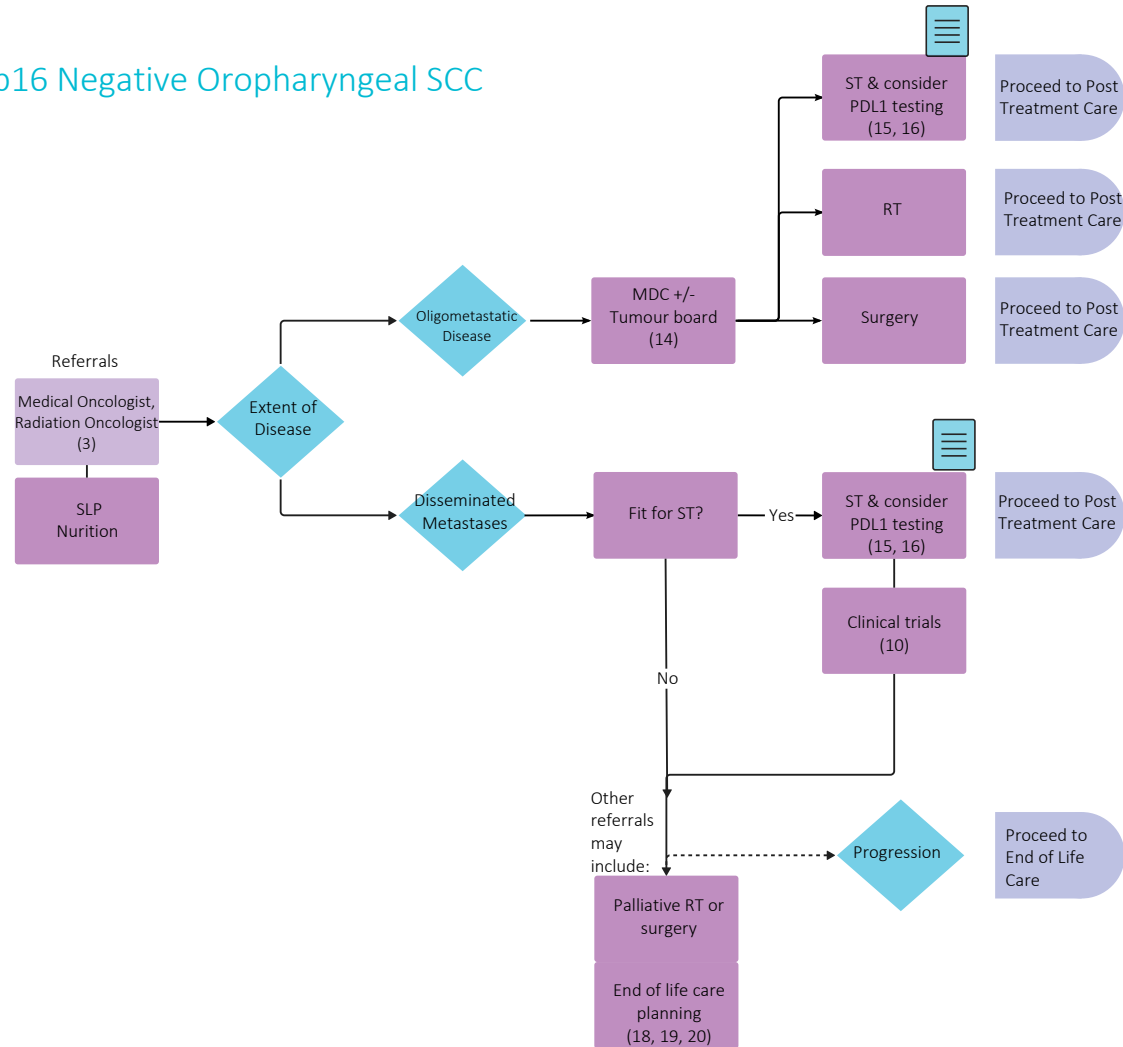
p16 Negative Oropharyngeal SCC

Referrals

Medical Oncologist, Radiation Oncologist (3)

SLP Nurition

Extent of Disease

Oligometastatic Disease

MDC +/- Tumour board (14)

ST & consider PDL1 testing (15, 16)

Proceed to Post Treatment Care

RT

Proceed to Post Treatment Care

Surgery

Proceed to Post Treatment Care

Disseminated Metastases

Fit for ST?

Yes

ST & consider PDL1 testing (15, 16)

Proceed to Post Treatment Care

Clinical trials (10)

No

Other referrals may include:

Progression

Proceed to End of Life Care

Palliative RT or surgery

End of life care planning (18, 19, 20)